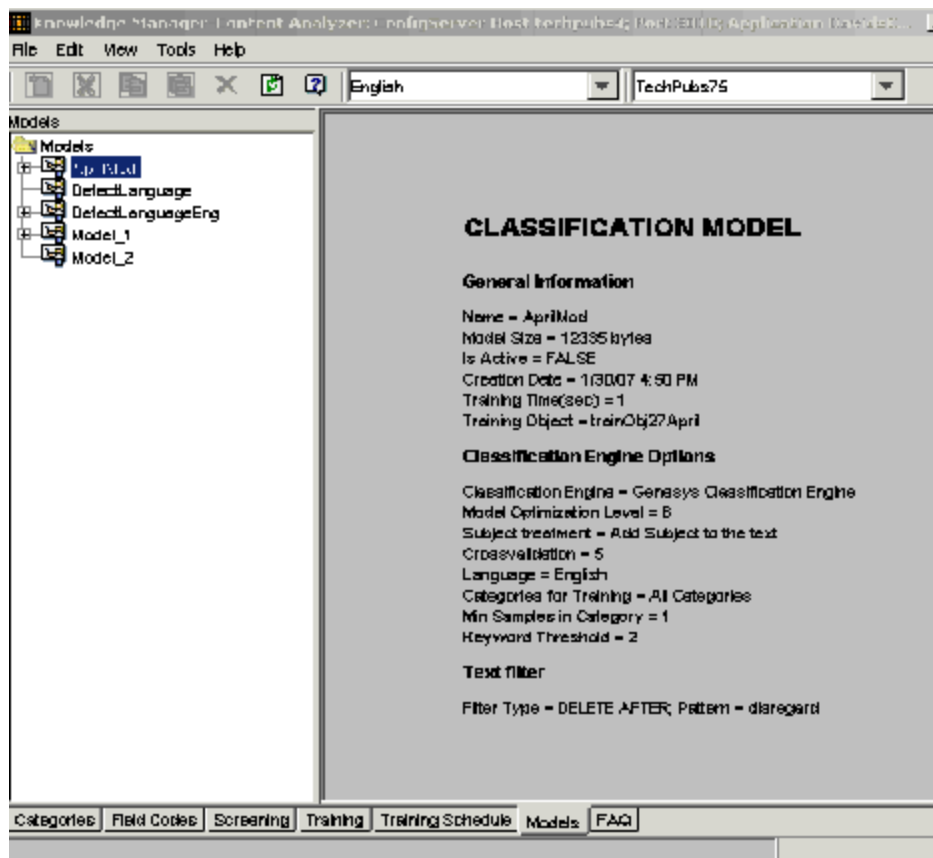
Knowledge Manager: Content Analyzer: Configserver Host techpubs4; Port 8010; Application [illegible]

File Edit View Tools Help

English

TechPubs75

Models

Models
AprilMod
DetectLanguage
DetectLanguageEng
Model_1
Model_2

CLASSIFICATION MODEL

General Information

Name = AprilMod
Model Size = 12335 bytes
Is Active = FALSE
Creation Date = 1/30/07 4:50 PM
Training Time(sec) = 1
Training Object = trainObj27April

Classification Engine Options

Classification Engine = Genesys Classification Engine
Model Optimization Level = 8
Subject treatment = Add Subject to the text
Crossvalidation = 5
Language = English
Categories for Training = All Categories
Min Samples in Category = 1
Keyword Threshold = 2

Text filter

Filter Type = DELETE AFTER; Pattern = disregard

Categories | Field Codes | Screening | Training | Training Schedule | Models | FAQ